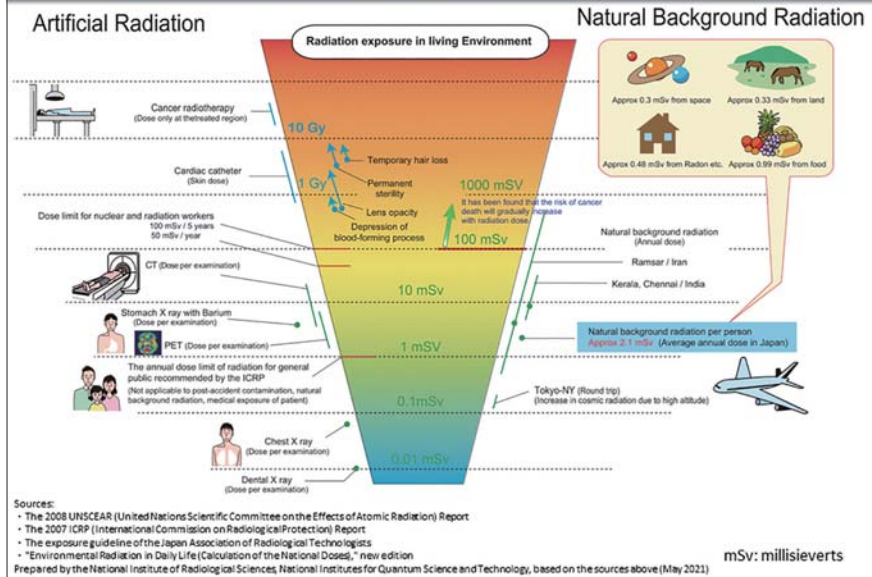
Artificial Radiation

Natural Background Radiation

Radiation exposure in living Environment

Approx 0.3 mSv from space

Approx 0.33 mSv from land

Approx 0.48 mSv from Radon etc.

Approx 0.99 mSv from food

Cancer radiotherapy
(Dose only at thetreated region)

10 Gy

Cardiac catheter
(Skin dose)

1 Gy

Temporary hair loss

Permanent sterility

Lens opacity

Depression of blood-forming process

1000 mSV

It has been found that the risk of cancer death will gradually increase with radiation dose.

100 mSv

Dose limit for nuclear and radiation workers
100 mSv / 5 years
50 mSv / year

Natural background radiation
(Annual dose)

CT (Dose per examination)

Ramsar / Iran

10 mSv

Kerala, Chennai / India

Stomach X ray with Barium
(Dose per examination)

PET (Dose per examination)

Natural background radiation per person
Approx 2.1 mSv (Average annual dose in Japan)

1 mSV

The annual dose limit of radiation for general public recommended by the ICRP
(Not applicable to post-accident contamination, natural background radiation, medical exposure of patient)

Tokyo-NY (Round trip)
(Increase in cosmic radiation due to high altitude)

0.1mSv

Chest X ray
(Dose per examination)

0.01 mSv

Dental X ray
(Dose per examination)

Sources:
· The 2008 UNSCEAR (United Nations Scientific Committee on the Effects of Atomic Radiation) Report
· The 2007 ICRP (International Commission on Radiological Protection) Report
· The exposure guideline of the Japan Association of Radiological Technologists
· "Environmental Radiation in Daily Life (Calculation of the National Doses)," new edition
Prepared by the National Institute of Radiological Sciences, National Institutes for Quantum Science and Technology, based on the sources above (May 2021)

mSv: millisieverts